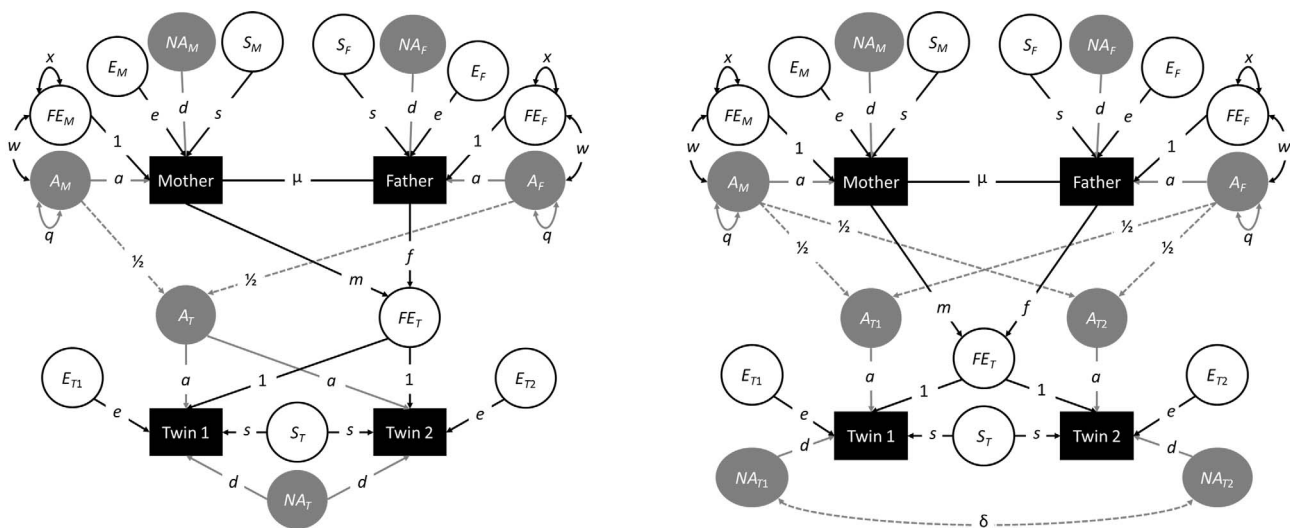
$x$
$E_M$
$NA_M$
$S_M$
$S_F$
$NA_F$
$E_F$
$x$
$FE_M$
$e$
$d$
$s$
$s$
$d$
$e$
$FE_F$
$w$
1
1
$w$
$A_M$
$a$
Mother
μ
Father
$a$
$A_F$
$q$
$q$
½
½
$f$
$m$
$A_T$
$FE_T$
$a$
$a$
1
1
$E_{T1}$
$E_{T2}$
$e$
$e$
Twin 1
$s$
$S_T$
$s$
Twin 2
$d$
$d$
$NA_T$

$x$
$E_M$
$NA_M$
$S_M$
$S_F$
$NA_F$
$E_F$
$x$
$FE_M$
$e$
$d$
$s$
$s$
$d$
$e$
$FE_F$
$w$
1
1
$w$
$A_M$
$a$
Mother
μ
Father
$a$
$A_F$
$q$
½
½
½
½
$q$
$A_{T1}$
$m$
$f$
$A_{T2}$
$FE_T$
$E_{T1}$
$a$
1
1
$a$
$E_{T2}$
$e$
$e$
Twin 1
$s$
$S_T$
$s$
Twin 2
$d$
$d$
$NA_{T1}$
$NA_{T2}$
δ